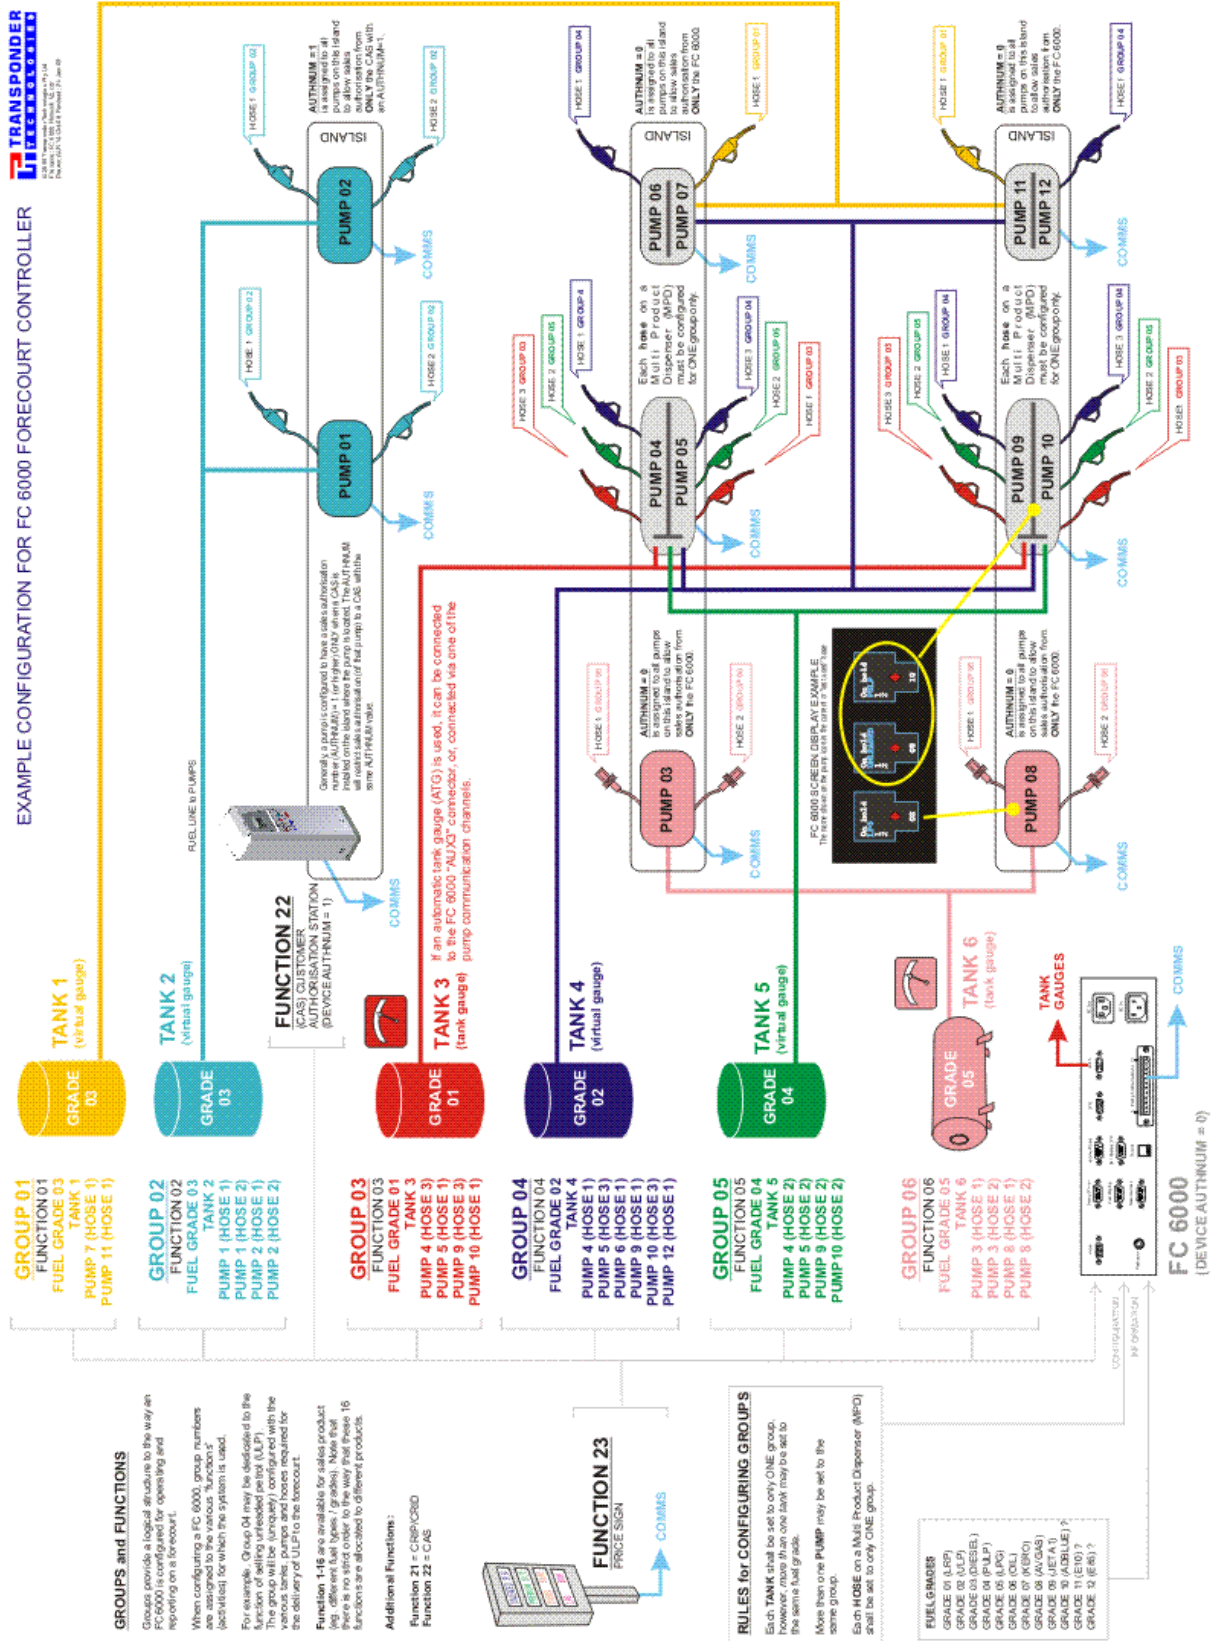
EXAMPLE CONFIGURATION FOR FC 6000 FORECOURT CONTROLLER

TRANSPONDER TECHNOLOGIES

GROUP 01
FUNCTION 01
FUEL GRADE 03
TANK 1
PUMP 7 (HOSE 1)
PUMP 11 (HOSE 1)

GROUP 02
FUNCTION 02
FUEL GRADE 03
TANK 2
PUMP 1 (HOSE 1)
PUMP 1 (HOSE 2)
PUMP 2 (HOSE 1)
PUMP 2 (HOSE 2)

GROUP 03
FUNCTION 03
FUEL GRADE 01
TANK 3
PUMP 4 (HOSE 3)
PUMP 5 (HOSE 1)
PUMP 9 (HOSE 3)
PUMP 10 (HOSE 1)

GROUP 04
FUNCTION 04
FUEL GRADE 02
TANK 4
PUMP 4 (HOSE 1)
PUMP 5 (HOSE 3)
PUMP 6 (HOSE 1)
PUMP 9 (HOSE 1)
PUMP 10 (HOSE 3)
PUMP 12 (HOSE 1)

GROUP 05
FUNCTION 05
FUEL GRADE 04
TANK 5
PUMP 4 (HOSE 2)
PUMP 5 (HOSE 2)
PUMP 9 (HOSE 2)
PUMP 10 (HOSE 2)

GROUP 06
FUNCTION 06
FUEL GRADE 05
TANK 6
PUMP 3 (HOSE 1)
PUMP 3 (HOSE 2)
PUMP 8 (HOSE 1)
PUMP 8 (HOSE 2)

TANK 1 (virtual gauge)
GRADE 03
TANK 2 (virtual gauge)
GRADE 03
FUNCTION 22
(CAS) CUSTOMER AUTHORISATION STATION (DEVICE AUTHNUM = 1)
GRADE 01
TANK 3 (tank gauge)
If an automatic tank gauge (ATG) is used, it can be connected to the FC 6000 "AUX3" connector, or, connected via one of the pump communication channels.
GRADE 02
TANK 4 (virtual gauge)
GRADE 04
TANK 5 (virtual gauge)
GRADE 05
TANK 6 (tank gauge)
TANK GAUGES
COMMS
FC 6000
(DEVICE AUTHNUM = 0)

FUEL LINE to PUMPS

Generally a pump is configured to have a sales authorisation number (AUTHNUM) = 1 (or higher) ONLY when a CAS is installed on the island where the pump is located. The AUTHNUM will restrict sales authorisation of that pump to a CAS with the same AUTHNUM value.

ISLAND
PUMP 01
PUMP 02
HOSE 1 GROUP 02
HOSE 2 GROUP 02
COMMS
AUTHNUM = 1 is assigned to all pumps on this island to allow sales authorisation from ONLY the CAS with an AUTHNUM=1.

PUMP 03
HOSE 1 GROUP 06
HOSE 2 GROUP 06
AUTHNUM = 0 is assigned to all pumps on this island to allow sales authorisation from ONLY the FC 6000.

PUMP 04
PUMP 05
HOSE 3 GROUP 03
HOSE 2 GROUP 05
HOSE 1 GROUP 4
HOSE 3 GROUP 04
HOSE 2 GROUP 05
HOSE 1 GROUP 03
Each hose on a Multi Product Dispenser (MPD) must be configured for ONE group only.

PUMP 06
PUMP 07
HOSE 1 GROUP 04
HOSE 1 GROUP 01
AUTHNUM = 0 is assigned to all pumps on this island to allow sales authorisation from ONLY the FC 6000.

FC 6000 SCREEN DISPLAY EXAMPLE
08
09
10

PUMP 08
HOSE 1 GROUP 06
HOSE 2 GROUP 06
AUTHNUM = 0 is assigned to all pumps on this island to allow sales authorisation from ONLY the FC 6000.

PUMP 09
PUMP 10
HOSE 3 GROUP 03
HOSE 2 GROUP 05
HOSE 1 GROUP 04
HOSE 3 GROUP 04
HOSE 2 GROUP 05
HOSE 1 GROUP 03
Each hose on a Multi Product Dispenser (MPD) must be configured for ONE group only.

PUMP 11
PUMP 12
HOSE 1 GROUP 01
HOSE 1 GROUP 04
AUTHNUM = 0 is assigned to all pumps on this island to allow sales authorisation from ONLY the FC 6000.

CONFIGURATION INFORMATION

GROUPS and FUNCTIONS
Groups provide a logical structure to the way an FC 6000 is configured for operating and reporting on a forecourt.
When configuring a FC 6000, group numbers are assigned to the various "functions" (activities) for which the system is used.
For example, Group 04 may be dedicated to the function of selling unleaded petrol (ULP). The group will be (uniquely) configured with the various tanks, pumps and hoses required for the delivery of ULP to the forecourt.
Function 1-16 are available for sales product (eg. different fuel types / grades). Note that there is no strict order to the way that these 16 functions are allocated to different products.
Additional Functions:
Function 21 = CRIP/CRID
Function 22 = CAS

FUNCTION 23
PRICE SIGN
COMMS

RULES for CONFIGURING GROUPS
Each TANK shall be set to only ONE group, however, more than one tank may be set to the same fuel grade.
More than one PUMP may be set to the same group.
Each HOSE on a Multi Product Dispenser (MPD) shall be set to only ONE group.

FUEL GRADES
GRADE 01 (LRP)
GRADE 02 (ULP)
GRADE 03 (DIESEL)
GRADE 04 (PULP)
GRADE 05 (LPG)
GRADE 06 (OIL)
GRADE 07 (KERO)
GRADE 08 (AVGAS)
GRADE 09 (JET A1)
GRADE 10 (ADBLUE) ?
GRADE 11 (E10) ?
GRADE 12 (E85) ?